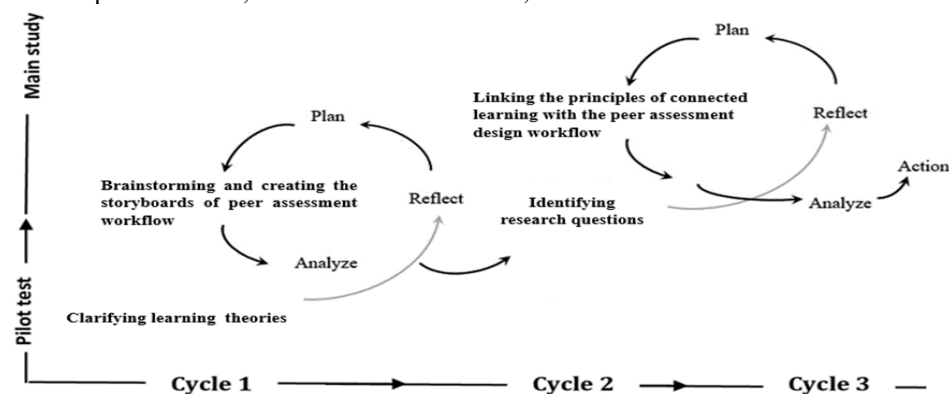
Main study

Pilot test

Plan

Brainstorming and creating the storyboards of peer assessment workflow

Reflect

Analyze

Clarifying learning theories

Identifying research questions

Plan

Linking the principles of connected learning with the peer assessment design workflow

Reflect

Analyze

Action

Cycle 1

Cycle 2

Cycle 3